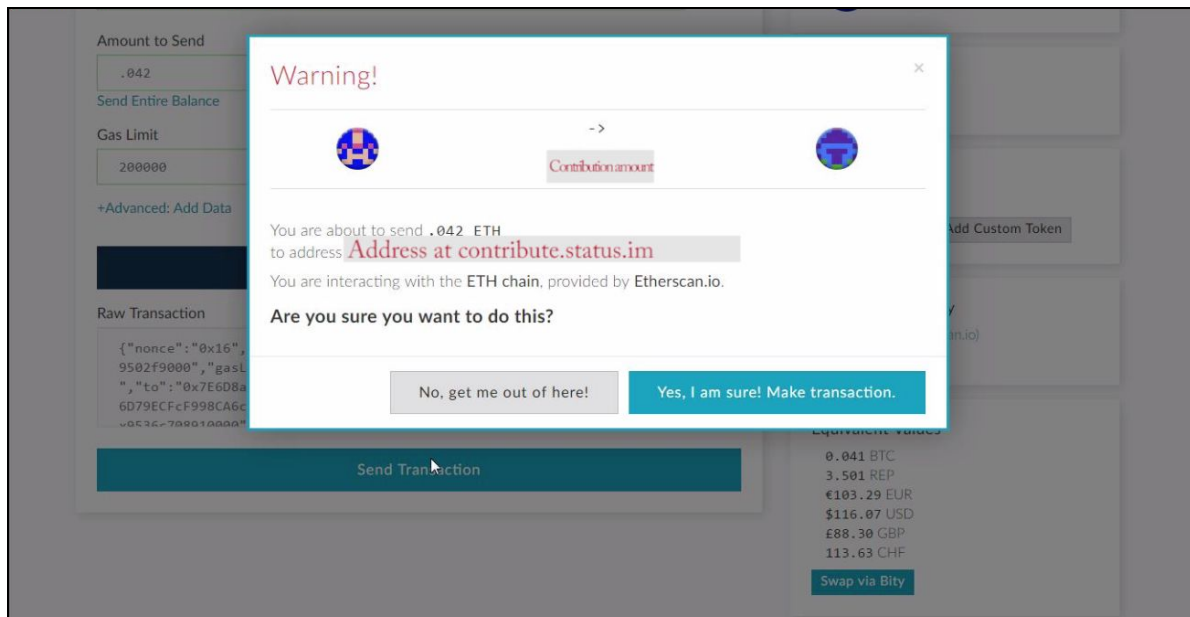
Amount to Send

.042

Send Entire Balance

Gas Limit

200000

+Advanced: Add Data

Raw Transaction

{"nonce":"0x16", 9502f9000","gasL ","to":"0x7E6D8a 6D79ECFcF998CA6c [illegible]

Send Transaction

Warning!

×

->

Contribution amount

You are about to send .042 ETH to address Address at contribute.status.im

You are interacting with the ETH chain, provided by Etherscan.io.

Are you sure you want to do this?

No, get me out of here!

Yes, I am sure! Make transaction.

Add Custom Token

Equivalent Values

0.041 BTC

3.501 REP

€103.29 EUR

$116.07 USD

£88.30 GBP

113.63 CHF

Swap via Bity